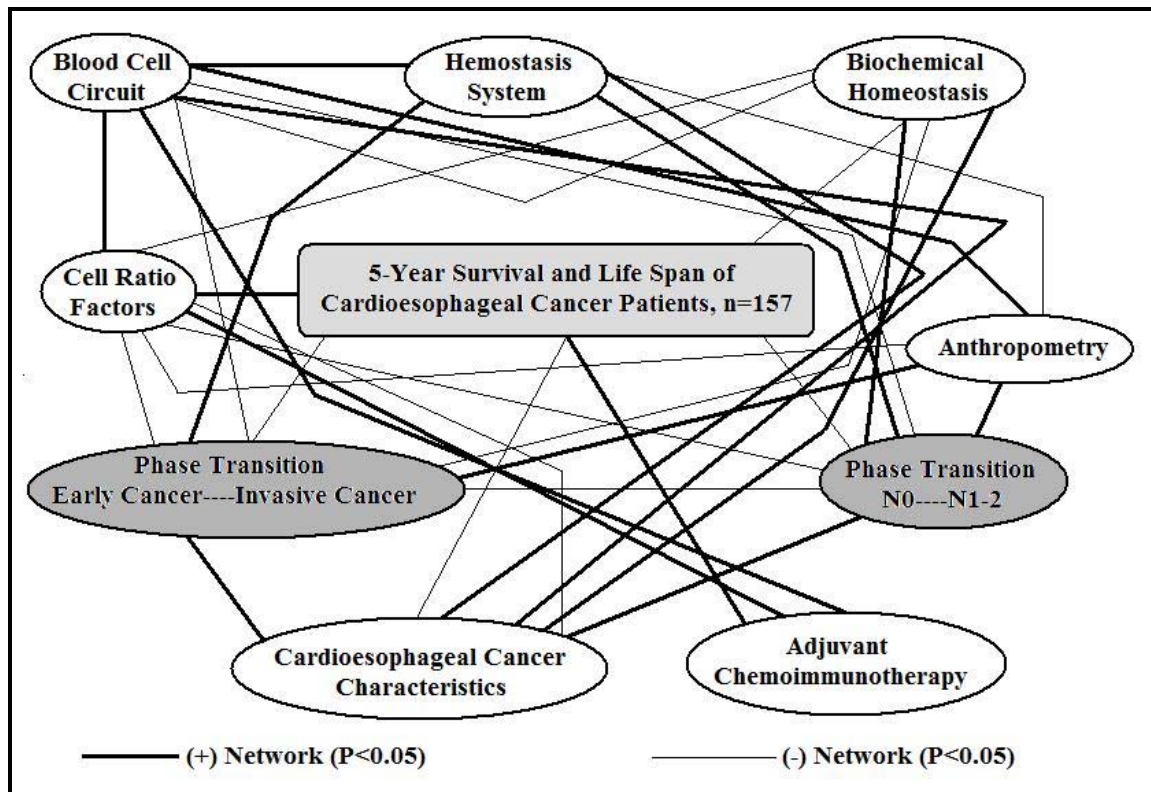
Blood Cell Circuit

Hemostasis System

Biochemical Homeostasis

Cell Ratio Factors

5-Year Survival and Life Span of Cardioesophageal Cancer Patients, n=157

Anthropometry

Phase Transition Early Cancer----Invasive Cancer

Phase Transition N0----N1-2

Cardioesophageal Cancer Characteristics

Adjuvant Chemoimmunotherapy

(+) Network (P<0.05)

(-) Network (P<0.05)